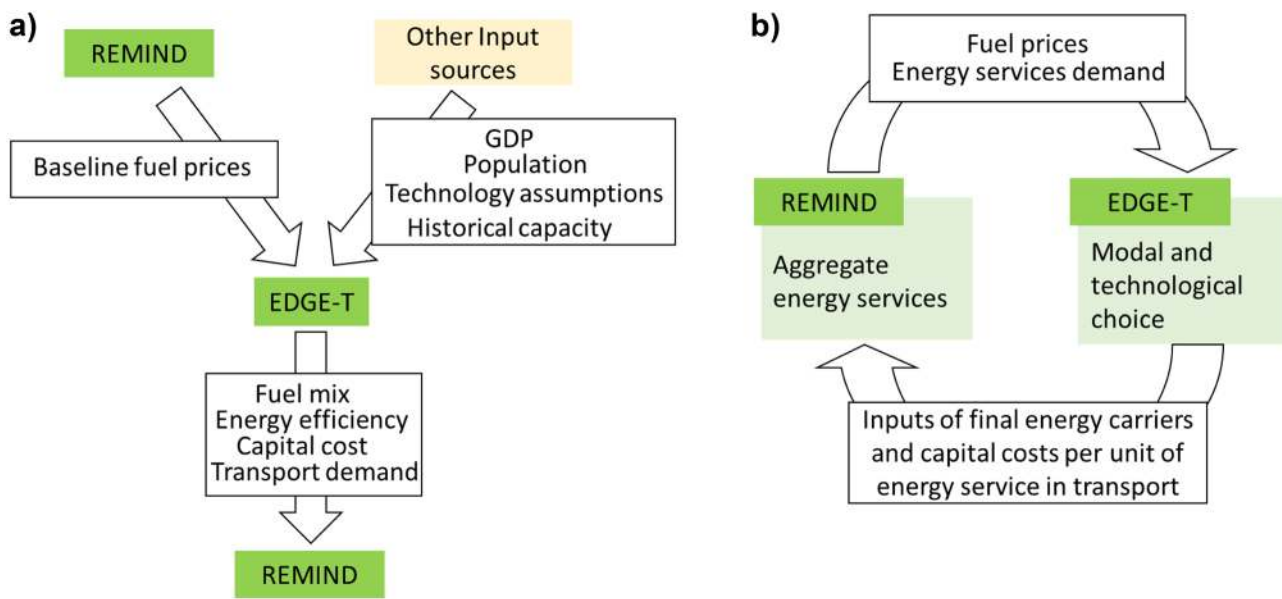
a)

REMIND

Other Input sources

Baseline fuel prices

GDP
Population
Technology assumptions
Historical capacity

EDGE-T

Fuel mix
Energy efficiency
Capital cost
Transport demand

REMIND

b)

Fuel prices
Energy services demand

REMIND

Aggregate energy services

EDGE-T

Modal and technological choice

Inputs of final energy carriers and capital costs per unit of energy service in transport